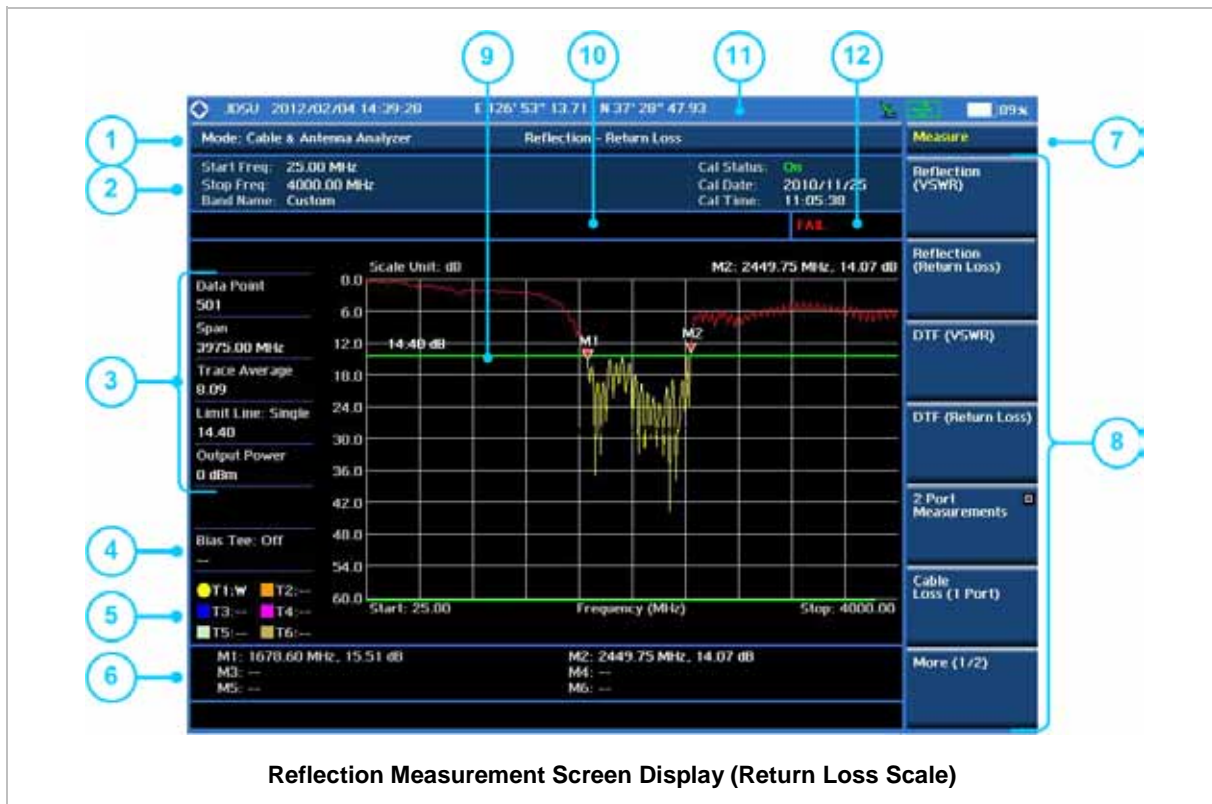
9 10 11 12

JDSU 2012/02/04 14:39:20 E 126° 53" 13.71 N 37° 28" 47.93 09%

1 Mode: Cable & Antenna Analyzer Reflection - Return Loss

Measure 7

2 Start Freq: 25.00 MHz
Stop Freq: 4000.00 MHz
Band Name: Custom

Cal Status: On
Cal Date: 2010/11/25
Cal Time: 11:05:38

FAIL

3 Data Point
501
Span
3975.00 MHz
Trace Average
8.09
Limit Line: Single
14.40
Output Power
0 dBm

4 Bias Tee: Off
--

5 T1:W T2:--
T3:-- T4:--
T5:-- T6:--

Scale Unit: dB M2: 2449.75 MHz, 14.07 dB

0.0
6.0
12.0
18.0
24.0
30.0
36.0
42.0
48.0
54.0
60.0

14.40 dB
M1
M2

Start: 25.00 Frequency (MHz) Stop: 4000.00

6 M1: 1678.60 MHz, 15.51 dB
M3: --
M5: --
M2: 2449.75 MHz, 14.07 dB
M4: --
M6: --

Reflection (VSWR)
Reflection (Return Loss)
DTF (VSWR)
DTF (Return Loss)
2 Port Measurements
Cable Loss (1 Port)
More (1/2)

8

Reflection Measurement Screen Display (Return Loss Scale)